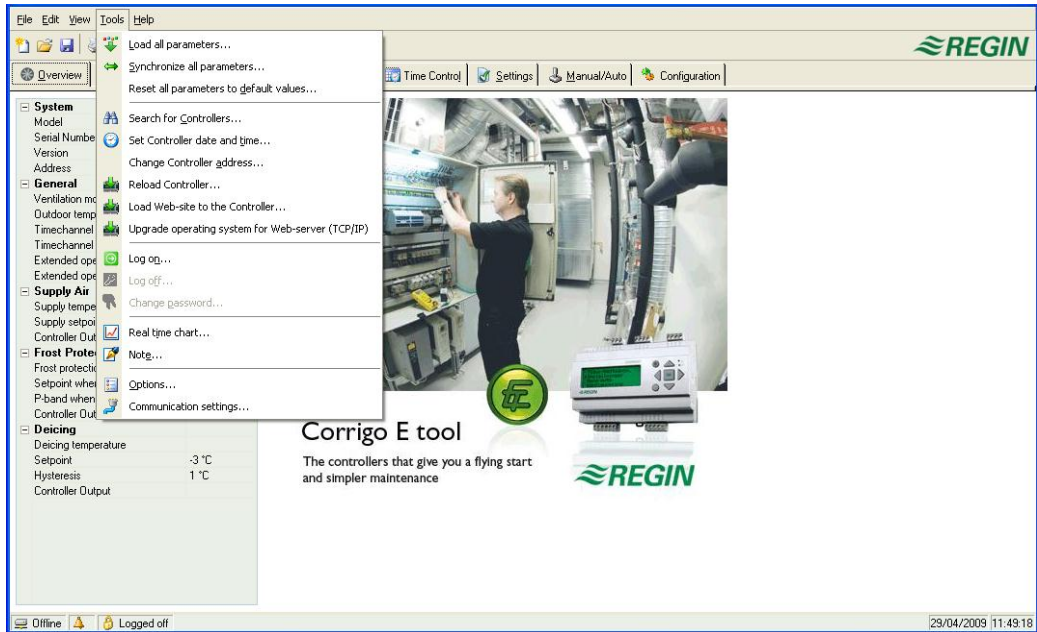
File Edit View Tools Help

Load all parameters...
Synchronize all parameters...
Reset all parameters to default values...
Search for Controllers...
Set Controller date and time...
Change Controller address...
Reload Controller...
Load Web-site to the Controller...
Upgrade operating system for Web-server (TCP/IP)
Log on...
Log off...
Change password...
Real time chart...
Note...
Options...
Communication settings...

REGIN

Overview | Time Control | Settings | Manual/Auto | Configuration

System
Model
Serial Numbe
Version
Address
General
Ventilation mo
Outdoor temp
Timechannel
Timechannel
Extended ope
Extended ope
Supply Air
Supply tempe
Supply setpoi
Controller Out
Frost Prote
Frost protecti
Setpoint whe
P-band when
Controller Out
Deicing
Deicing temperature
Setpoint -3 °C
Hysteresis 1 °C
Controller Output

Corrigo E tool
The controllers that give you a flying start and simpler maintenance

REGIN

Offline | Logged off | 29/04/2009 11:49:18